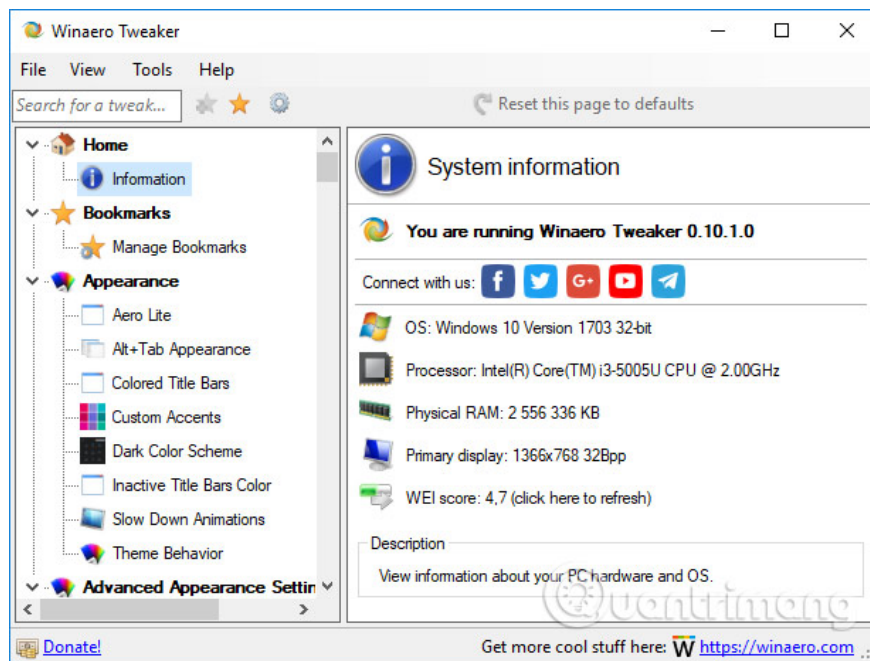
Winaero Tweaker

File View Tools Help

Search for a tweak...

Reset this page to defaults

Home
Information
Bookmarks
Manage Bookmarks
Appearance
Aero Lite
Alt+Tab Appearance
Colored Title Bars
Custom Accents
Dark Color Scheme
Inactive Title Bars Color
Slow Down Animations
Theme Behavior
Advanced Appearance Settin

System information

You are running Winaero Tweaker 0.10.1.0

Connect with us:

OS: Windows 10 Version 1703 32-bit

Processor: Intel(R) Core(TM) i3-5005U CPU @ 2.00GHz

Physical RAM: 2 556 336 KB

Primary display: 1366x768 32Bpp

WEI score: 4,7 (click here to refresh)

Description

View information about your PC hardware and OS.

Donate!

Get more cool stuff here: W https://winaero.com

quantrimang